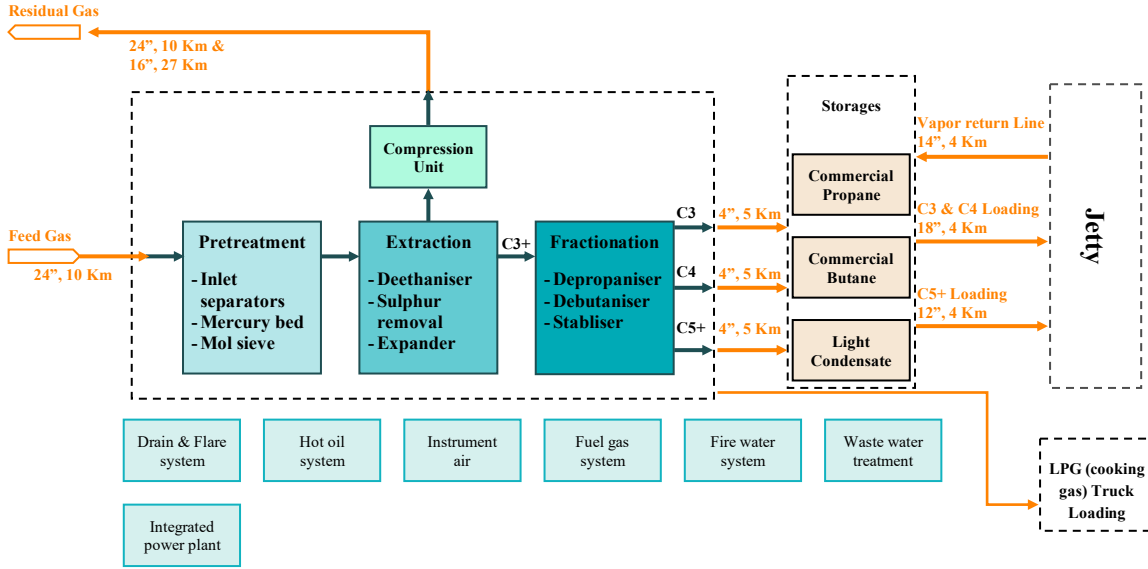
Residual Gas

24", 10 Km &
16", 27 Km

Compression Unit

Feed Gas
24", 10 Km

Pretreatment
- Inlet separators
- Mercury bed
- Mol sieve

Extraction
- Deethaniser
- Sulphur removal
- Expander

C3+

Fractionation
- Depropaniser
- Debutaniser
- Stabliser

C3
4", 5 Km
C4
4", 5 Km
C5+
4", 5 Km

Storages

Commercial Propane

Commercial Butane

Light Condensate

Vapor return Line
14", 4 Km

C3 & C4 Loading
18", 4 Km

C5+ Loading
12", 4 Km

Jetty

Drain & Flare system

Hot oil system

Instrument air

Fuel gas system

Fire water system

Waste water treatment

Integrated power plant

LPG (cooking gas) Truck Loading